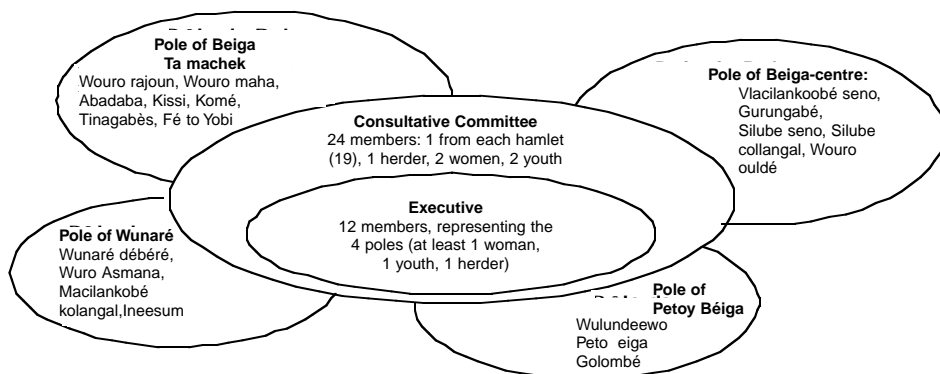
Pole of Beiga Ta machek
Wouro rajoun, Wouro maha, Abadaba, Kissi, Komé, Tinagabès, Fé to Yobi

Pole of Beiga-centre:
Vlacilankoobé seno, Gurungabé, Silube seno, Silube collangal, Wouro ouldé

Consultative Committee
24 members: 1 from each hamlet (19), 1 herder, 2 women, 2 youth

Executive
12 members, representing the 4 poles (at least 1 woman, 1 youth, 1 herder)

Pole of Wunaré
Wunaré débéré, Wuro Asmana, Macilankobé kolangal,Ineesum

Pole of Petoy Béiga
Wulundeewo
Peto eiga
Golombé